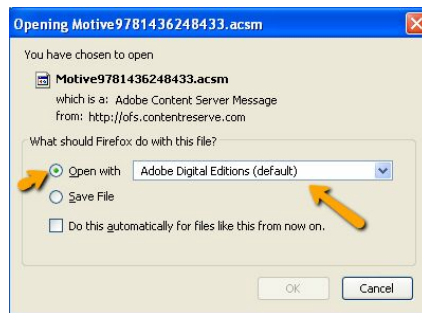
Opening Motive9781436248433.acsm

You have chosen to open

Motive9781436248433.acsm

which is a: Adobe Content Server Message
from: http://ofs.contentreserve.com

What should Firefox do with this file?

Open with Adobe Digital Editions (default)

Save File

Do this automatically for files like this from now on.

OK Cancel